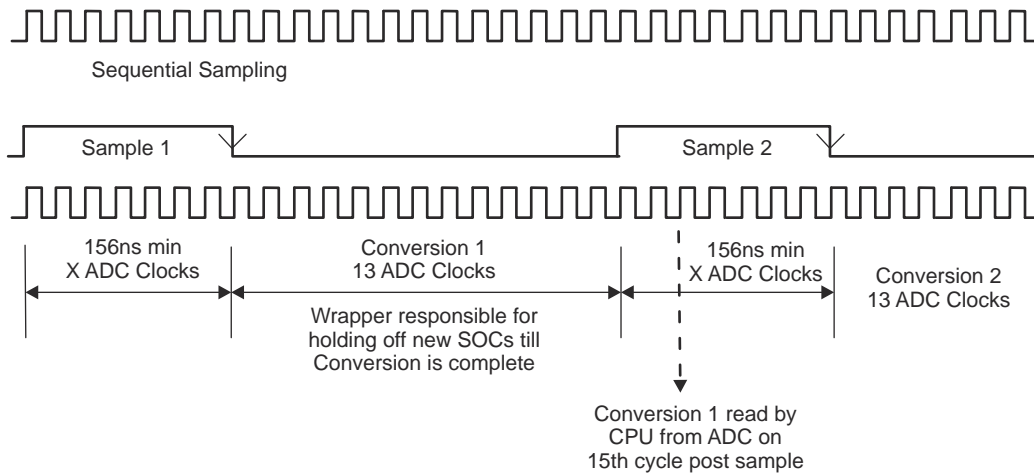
Sequential Sampling

Sample 1

Sample 2

156ns min
X ADC Clocks

Conversion 1
13 ADC Clocks

156ns min
X ADC Clocks

Conversion 2
13 ADC Clocks

Wrapper responsible for holding off new SOCs till Conversion is complete

Conversion 1 read by CPU from ADC on 15th cycle post sample